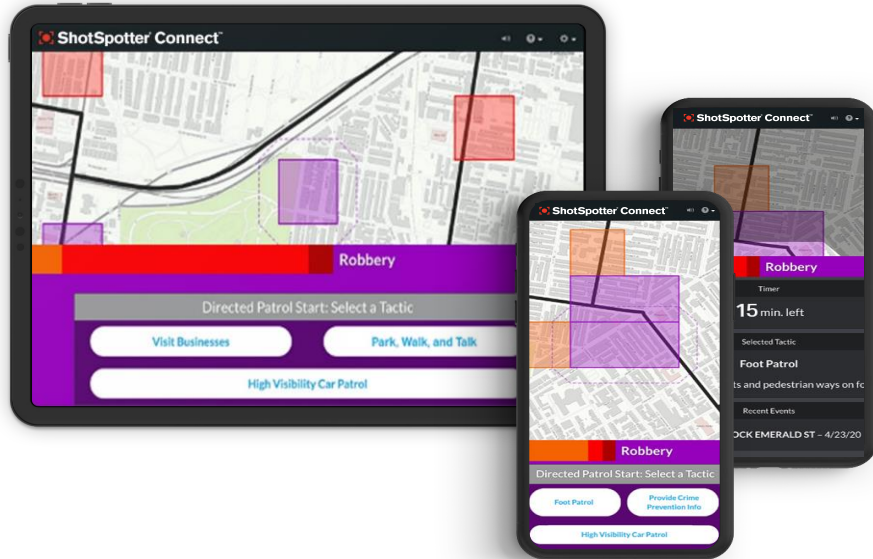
ShotSpotter Connect™

Robbery

Directed Patrol Start: Select a Tactic

Visit Businesses

Park, Walk, and Talk

High Visibility Car Patrol

ShotSpotter Connect™

Robbery

Directed Patrol Start: Select a Tactic

Foot Patrol

Provide Crime Prevention Info

High Visibility Car Patrol

ShotSpotter Connect™

Robbery

Timer

15 min. left

Selected Tactic

Foot Patrol

ts and pedestrian ways on fo

Recent Events

OCK EMERALD ST – 4/23/20